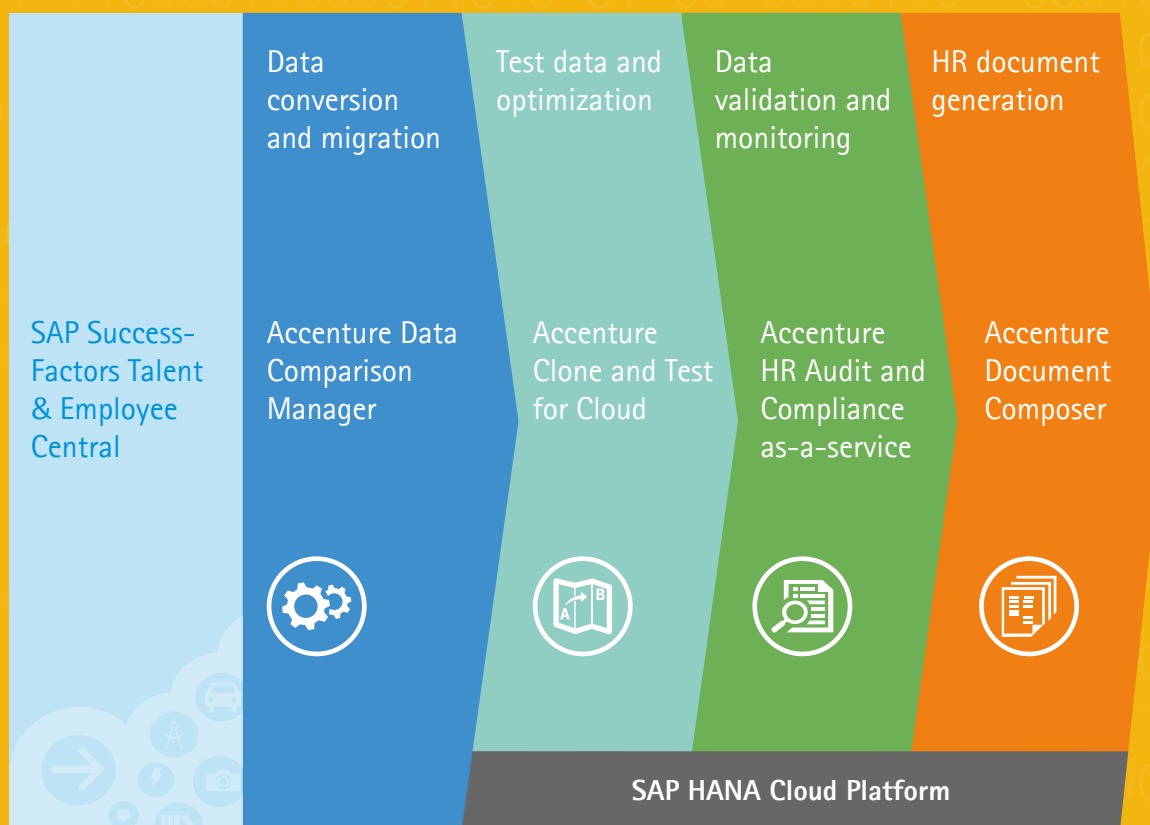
SAP SuccessFactors Talent & Employee Central

Data conversion and migration

Accenture Data Comparison Manager

Test data and optimization

Accenture Clone and Test for Cloud

A

B

Data validation and monitoring

Accenture HR Audit and Compliance as-a-service

HR document generation

Accenture Document Composer

SAP HANA Cloud Platform